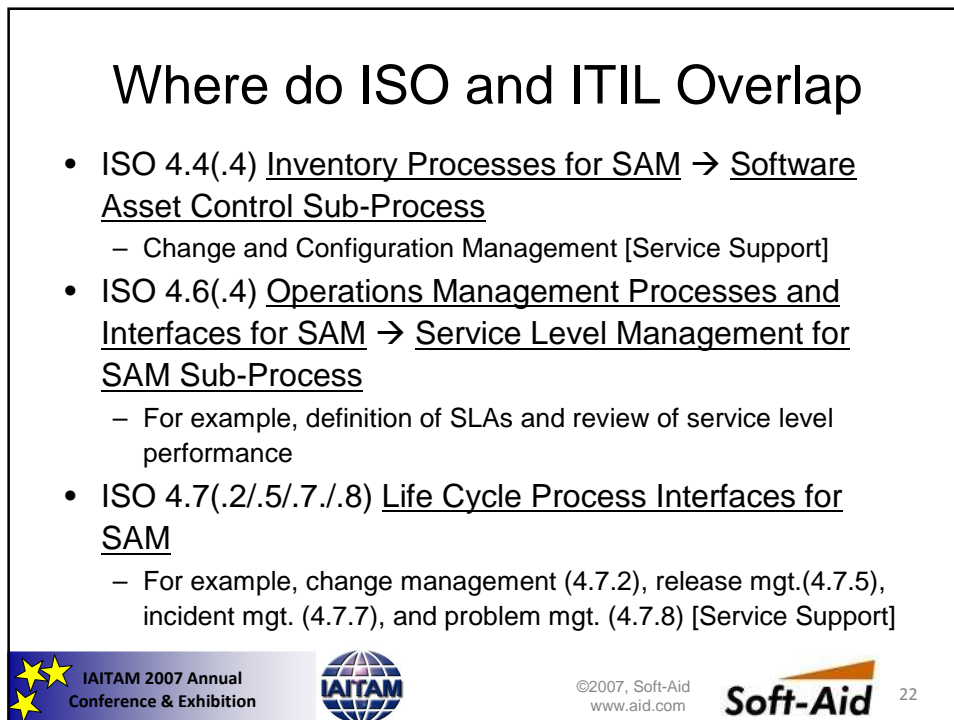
Where do ISO and ITIL Overlap

- ISO 4.4(.4) Inventory Processes for SAM → Software Asset Control Sub-Process
  – Change and Configuration Management [Service Support]
- ISO 4.6(.4) Operations Management Processes and Interfaces for SAM → Service Level Management for SAM Sub-Process
  – For example, definition of SLAs and review of service level performance
- ISO 4.7(.2/.5/.7./.8) Life Cycle Process Interfaces for SAM
  – For example, change management (4.7.2), release mgt.(4.7.5), incident mgt. (4.7.7), and problem mgt. (4.7.8) [Service Support]

IAITAM 2007 Annual Conference & Exhibition

IAITAM

©2007, Soft-Aid www.aid.com

Soft-Aid

22